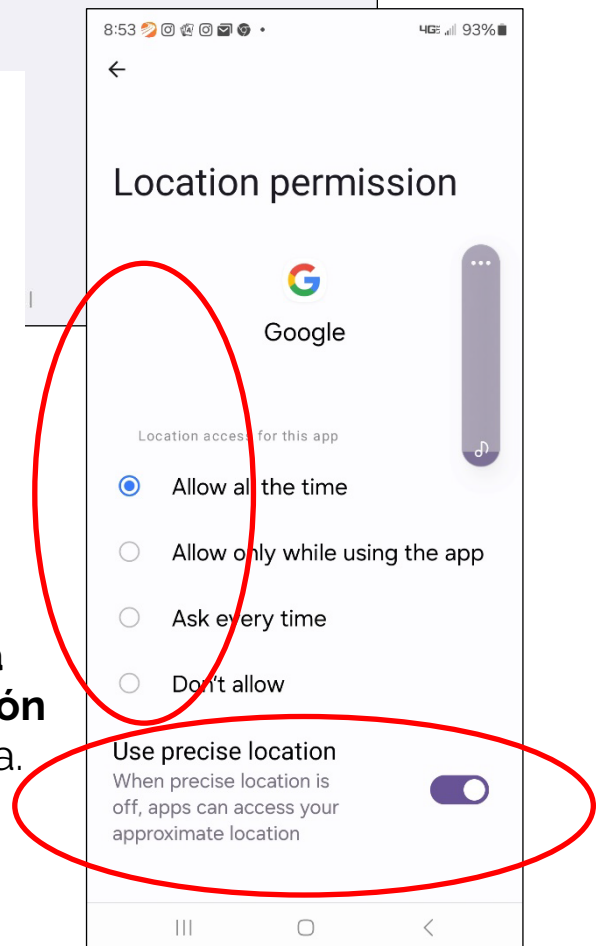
8:53 4G 93%

Location permission

Google

Location access for this app

Allow all the time

Allow only while using the app

Ask every time

Don't allow

Use precise location
When precise location is off, apps can access your approximate location

a
ón
a.